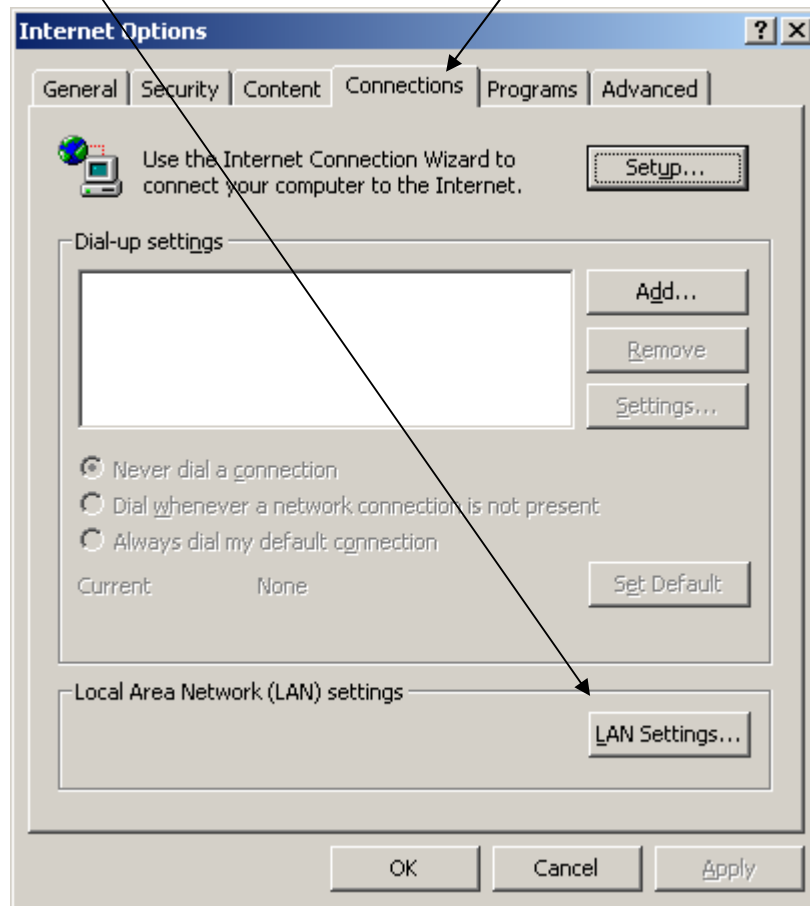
Internet Options

?
X

General
Security
Content
Connections
Programs
Advanced

Use the Internet Connection Wizard to connect your computer to the Internet.

Setup...

Dial-up settings

Add...
Remove
Settings...

Never dial a connection
Dial whenever a network connection is not present
Always dial my default connection

Current
None
Set Default

Local Area Network (LAN) settings

LAN Settings...

OK
Cancel
Apply